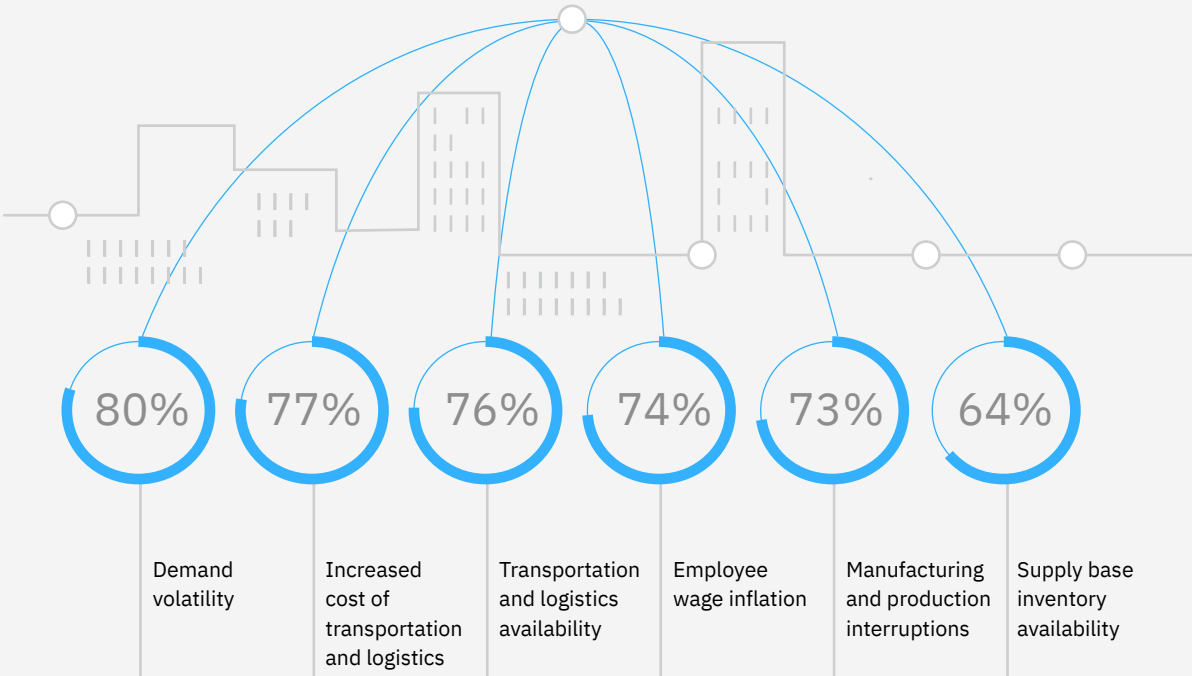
80%

Demand volatility

77%

Increased cost of transportation and logistics

76%

Transportation and logistics availability

74%

Employee wage inflation

73%

Manufacturing and production interruptions

64%

Supply base inventory availability